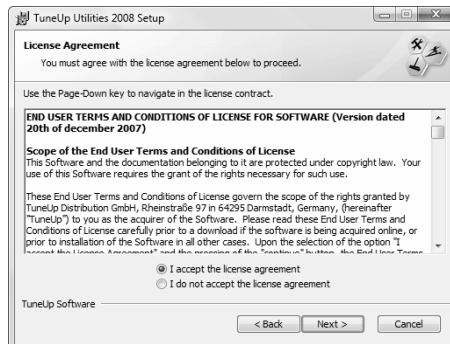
TuneUp Utilities 2008 Setup

License Agreement

You must agree with the license agreement below to proceed.

Use the Page-Down key to navigate in the license contract.

END USER TERMS AND CONDITIONS OF LICENSE FOR SOFTWARE (Version dated 20th of december 2007)

Scope of the End User Terms and Conditions of License
This Software and the documentation belonging to it are protected under copyright law. Your use of this Software requires the grant of the rights necessary for such use.

These End User Terms and Conditions of License govern the scope of the rights granted by TuneUp Distribution GmbH, Rheinstraße 97 in 64295 Darmstadt, Germany, (hereinafter "TuneUp") to you as the acquirer of the Software. Please read these End User Terms and Conditions of License carefully prior to a download if the software is being acquired online, or prior to installation of the Software in all other cases. Upon the selection of the option "I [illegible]

I accept the license agreement
I do not accept the license agreement

TuneUp Software

< Back Next > Cancel